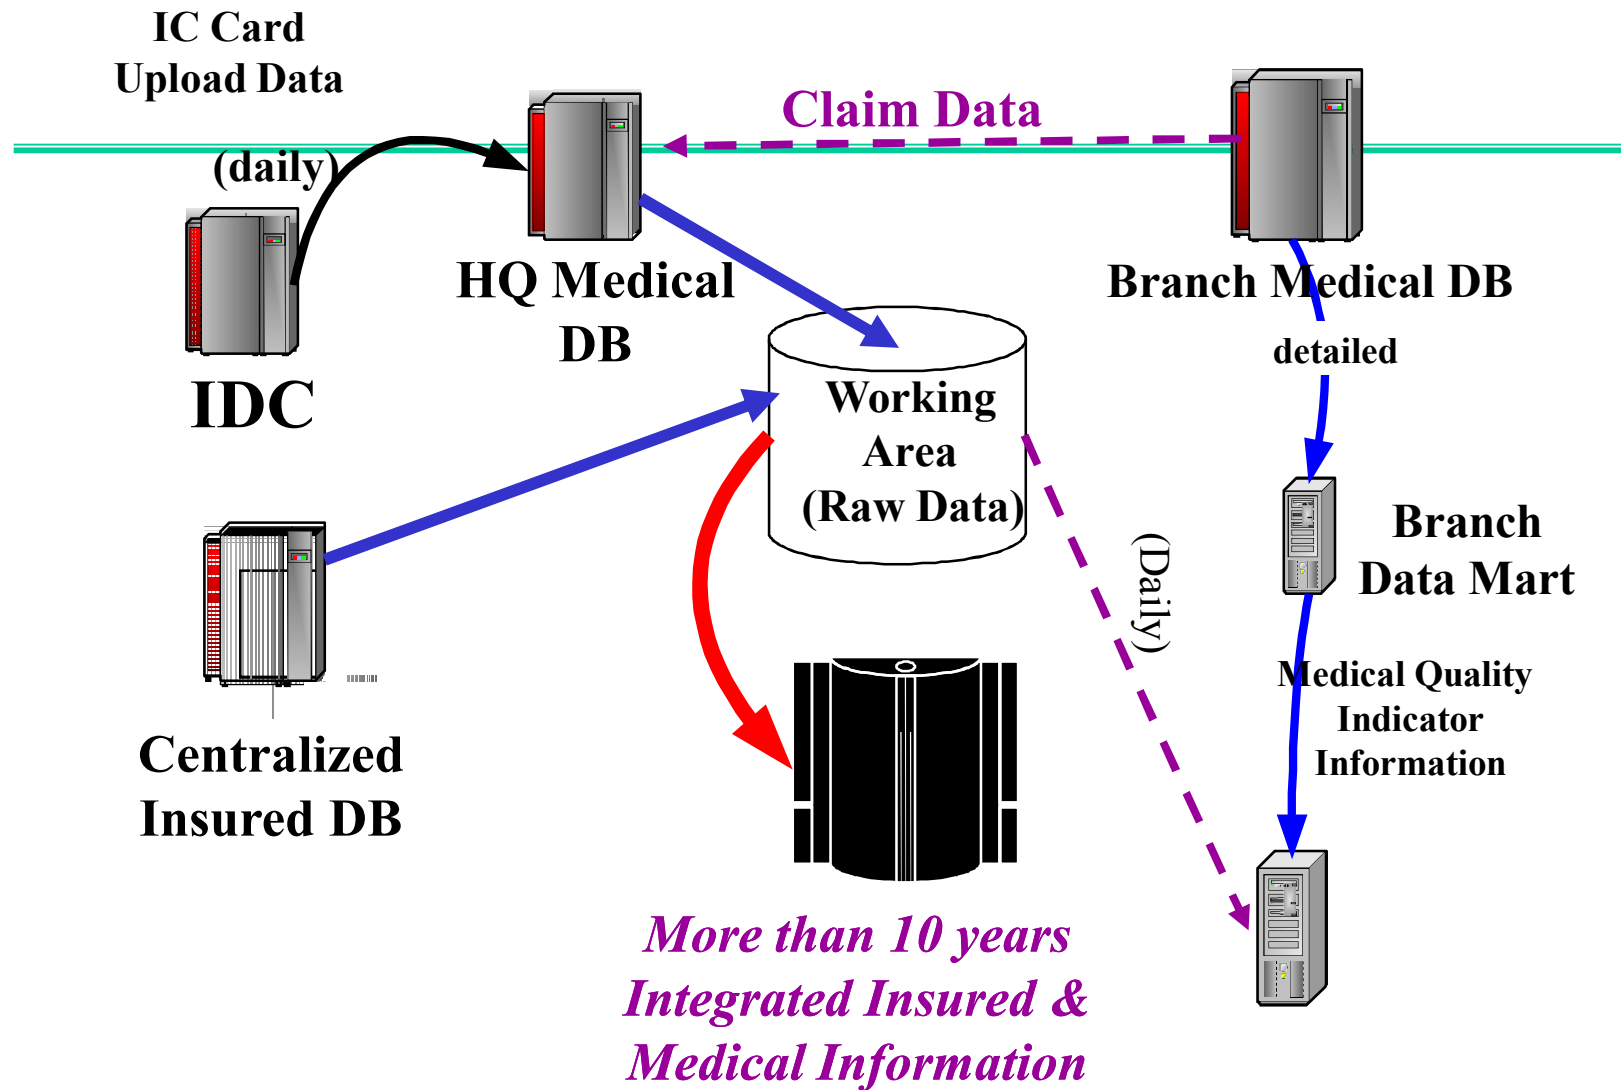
IC Card
Upload Data

(daily)

Claim Data

HQ Medical DB

Branch Medical DB

IDC

Working Area (Raw Data)

detailed

Branch Data Mart

(Daily)

Medical Quality Indicator Information

Centralized Insured DB

More than 10 years
Integrated Insured &
Medical Information